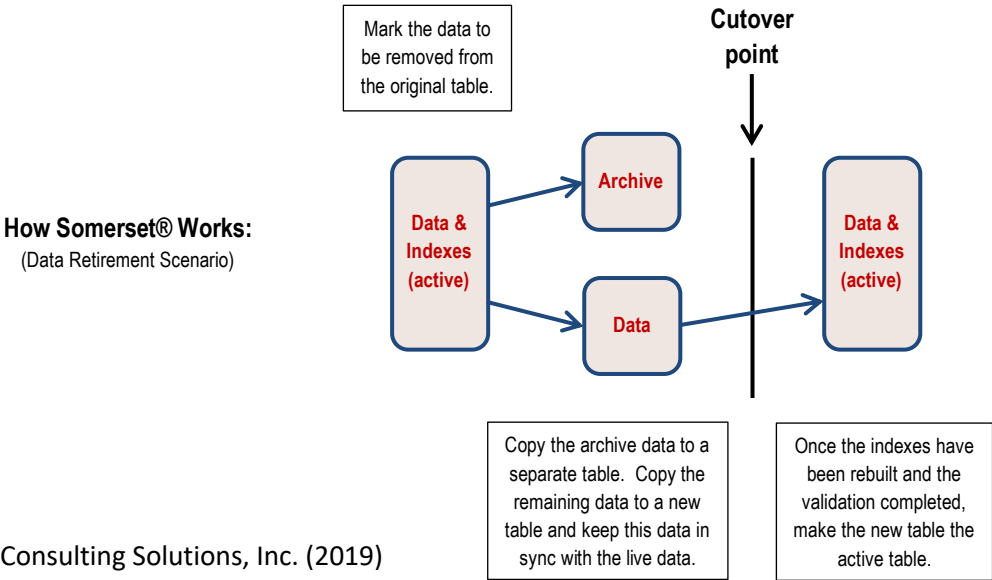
Mark the data to be removed from the original table.

Cutover point

How Somerset® Works:
(Data Retirement Scenario)

Data & Indexes (active)

Archive

Data

Data & Indexes (active)

Copy the archive data to a separate table. Copy the remaining data to a new table and keep this data in sync with the live data.

Once the indexes have been rebuilt and the validation completed, make the new table the active table.

Consulting Solutions, Inc. (2019)